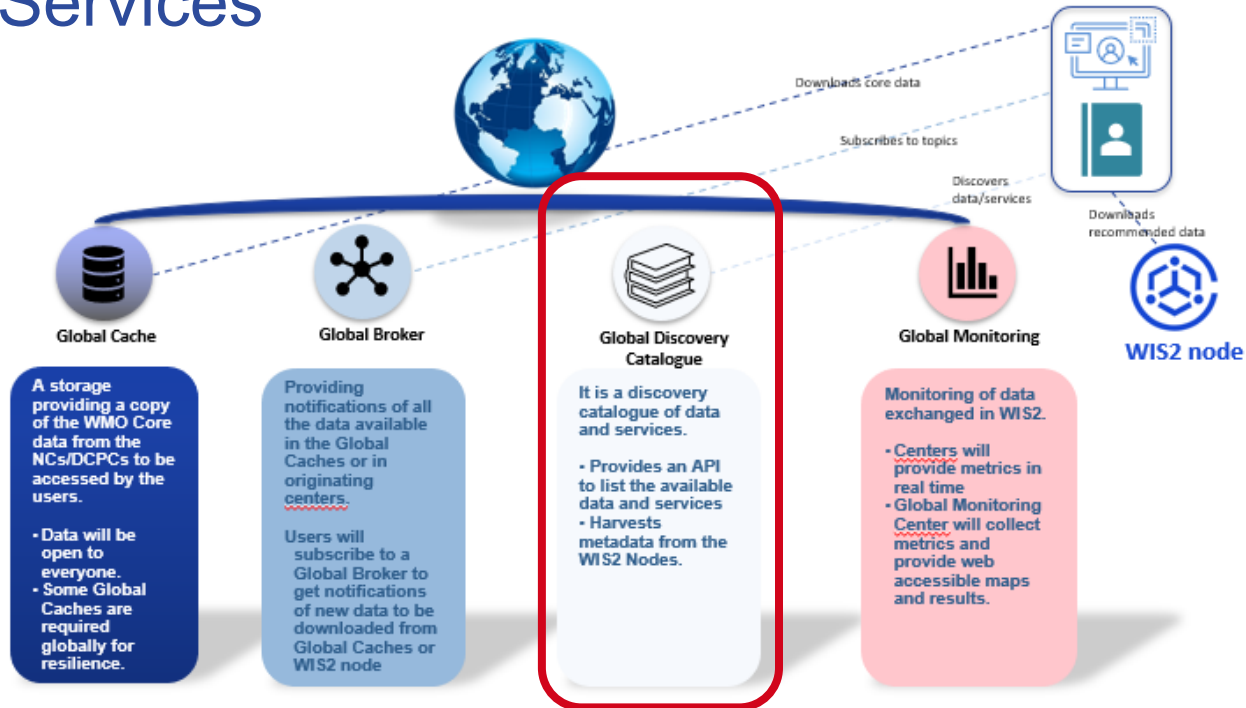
Services

Downloads core data

Subscribes to topics

Discovers data/services

Downloads recommended data

Global Cache

Global Broker

Global Discovery Catalogue

Global Monitoring

WIS2 node

A storage providing a copy of the WMO Core data from the NCs/DCPCs to be accessed by the users.

- Data will be open to everyone.
- Some Global Caches are required globally for resilience.

Providing notifications of all the data available in the Global Caches or in originating centers.

Users will subscribe to a Global Broker to get notifications of new data to be downloaded from Global Caches or WIS2 node

It is a discovery catalogue of data and services.

- Provides an API to list the available data and services
- Harvests metadata from the WIS2 Nodes.

Monitoring of data exchanged in WIS2.

- Centers will provide metrics in real time
- Global Monitoring Center will collect metrics and provide web accessible maps and results.